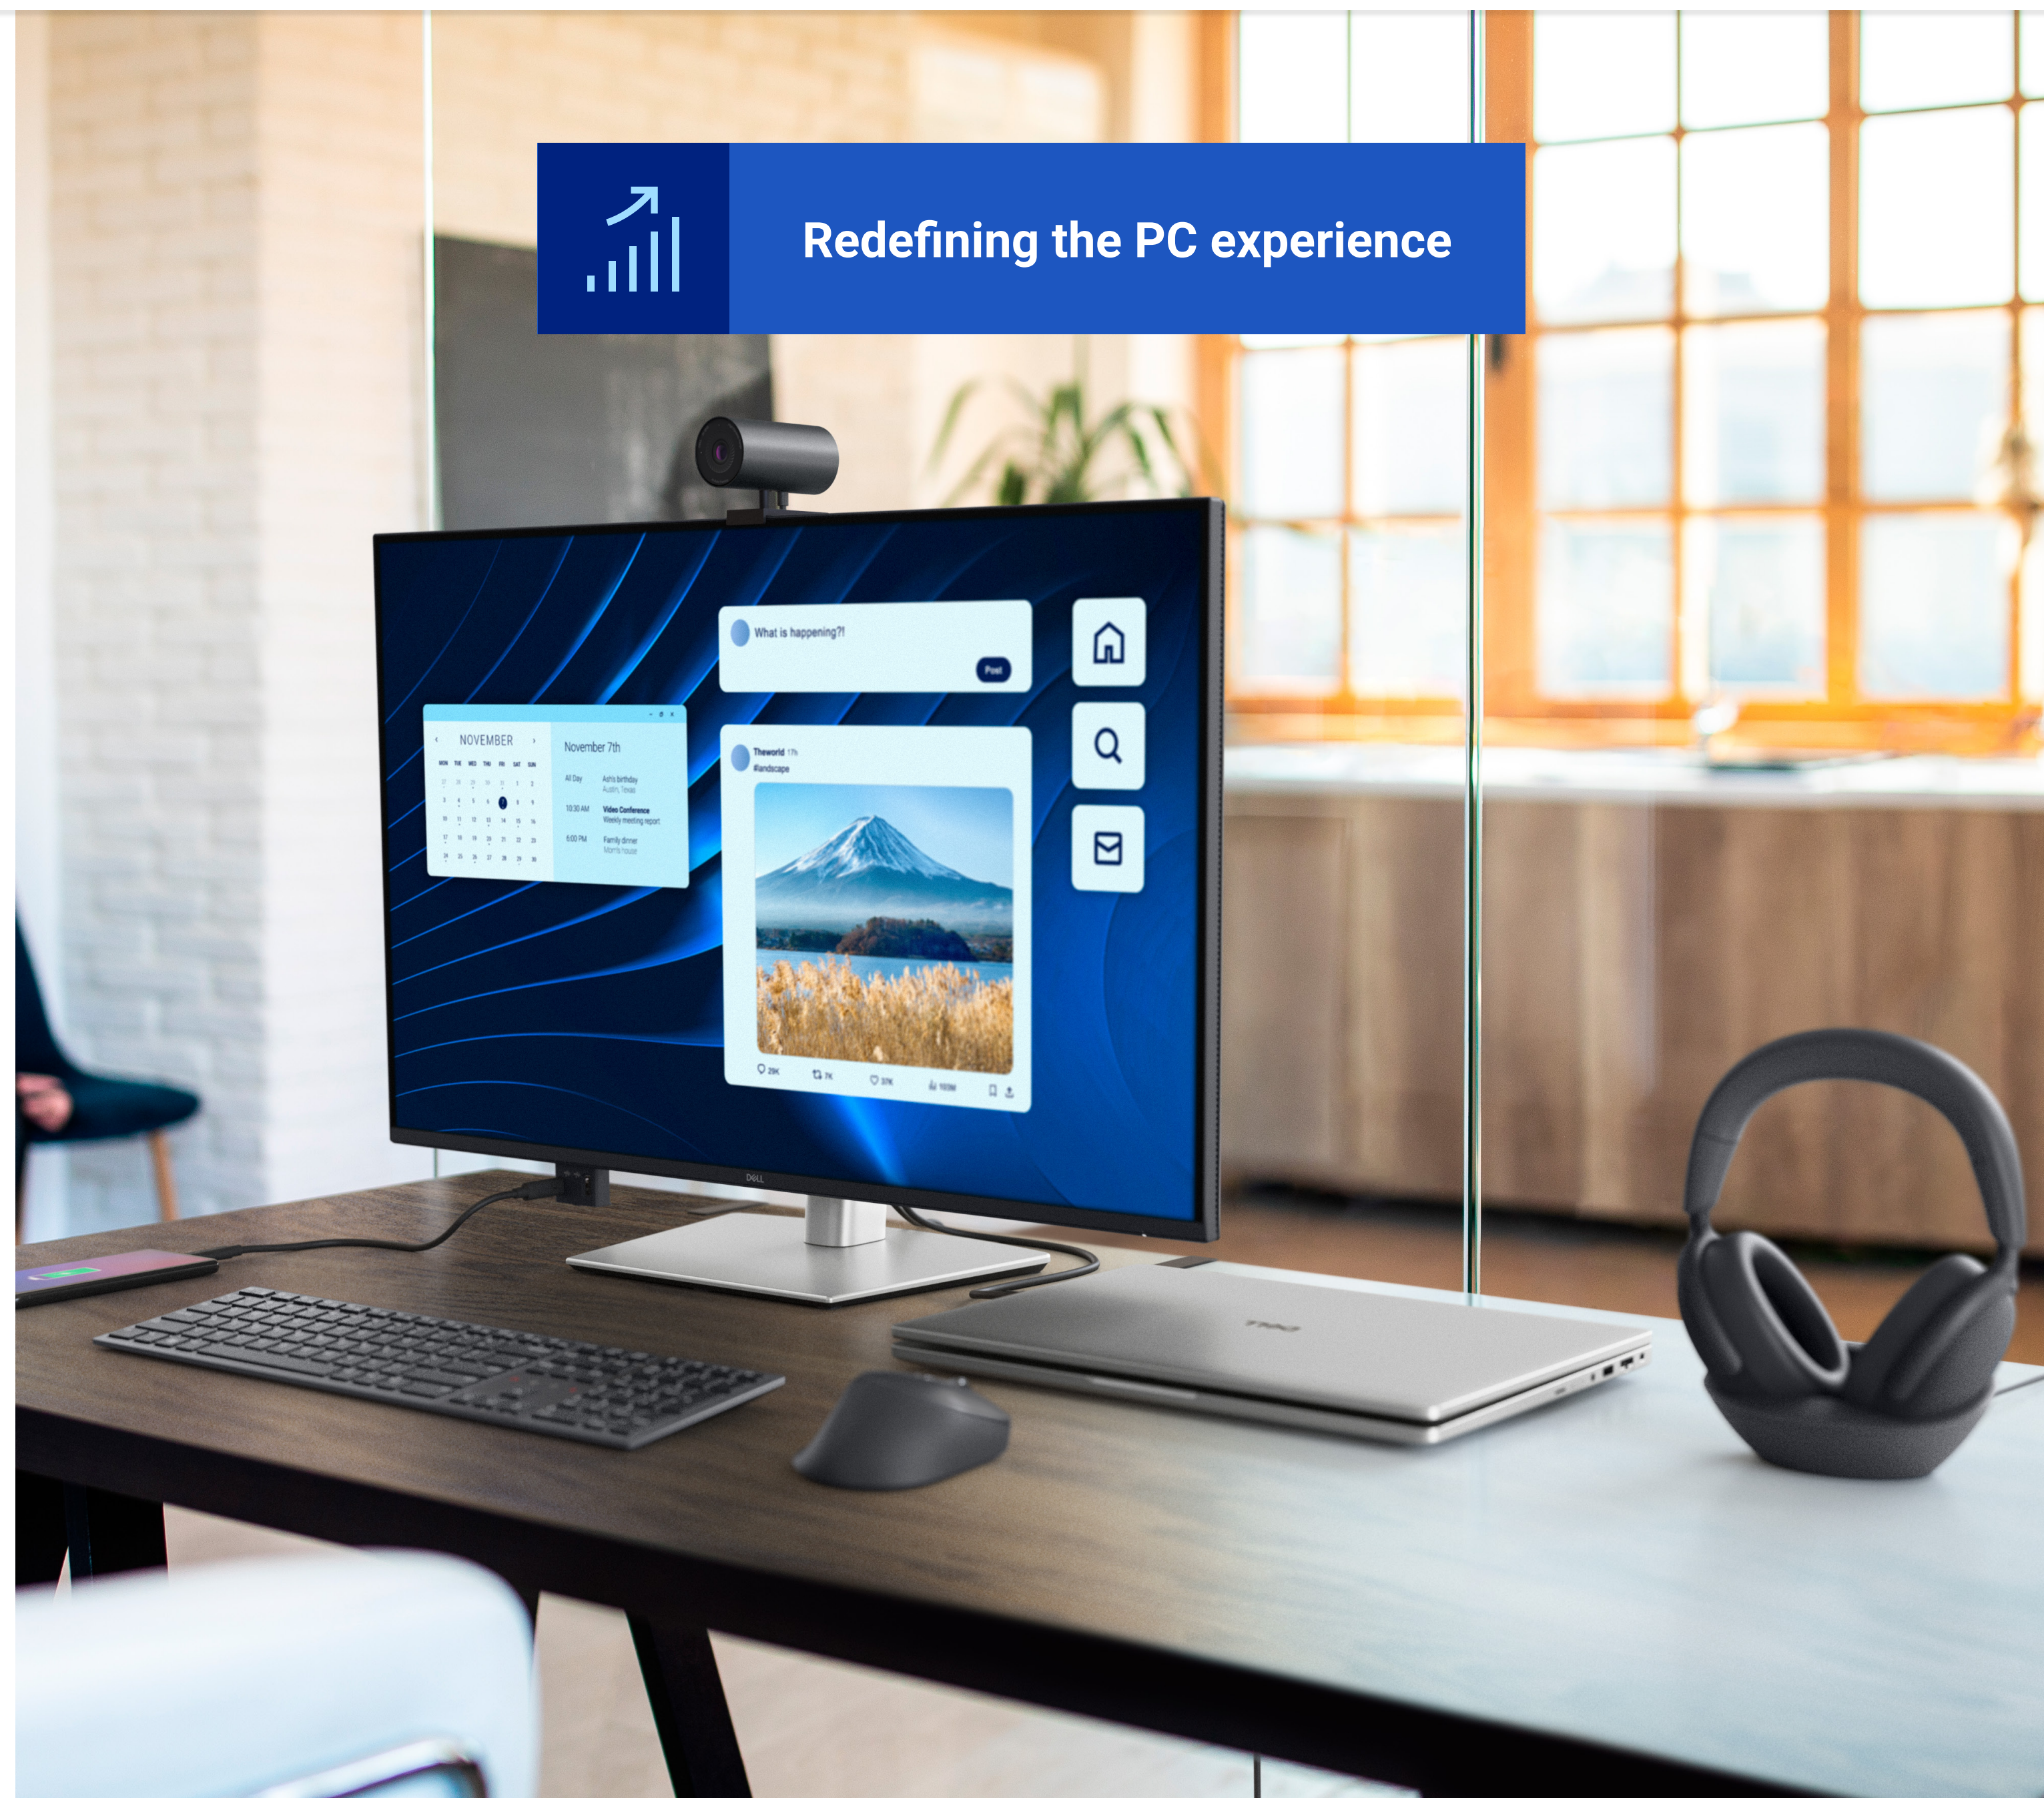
Redefining the PC experience

What is happening?!

Post

NOVEMBER

November 7th

All Day

Ash's birthday

10:30 AM

Video Conference

Weekly meeting report

6:00 PM

Family dinner

Theworld

#landscape

DELL